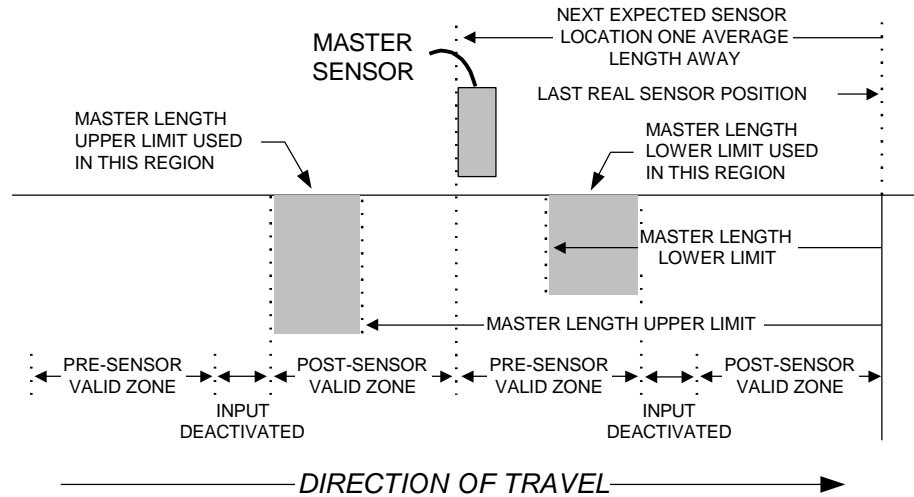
NEXT EXPECTED SENSOR LOCATION ONE AVERAGE LENGTH AWAY

MASTER SENSOR

LAST REAL SENSOR POSITION

MASTER LENGTH UPPER LIMIT USED IN THIS REGION

MASTER LENGTH LOWER LIMIT USED IN THIS REGION

MASTER LENGTH LOWER LIMIT

MASTER LENGTH UPPER LIMIT

PRE-SENSOR VALID ZONE

INPUT DEACTIVATED

POST-SENSOR VALID ZONE

PRE-SENSOR VALID ZONE

INPUT DEACTIVATED

POST-SENSOR VALID ZONE

DIRECTION OF TRAVEL